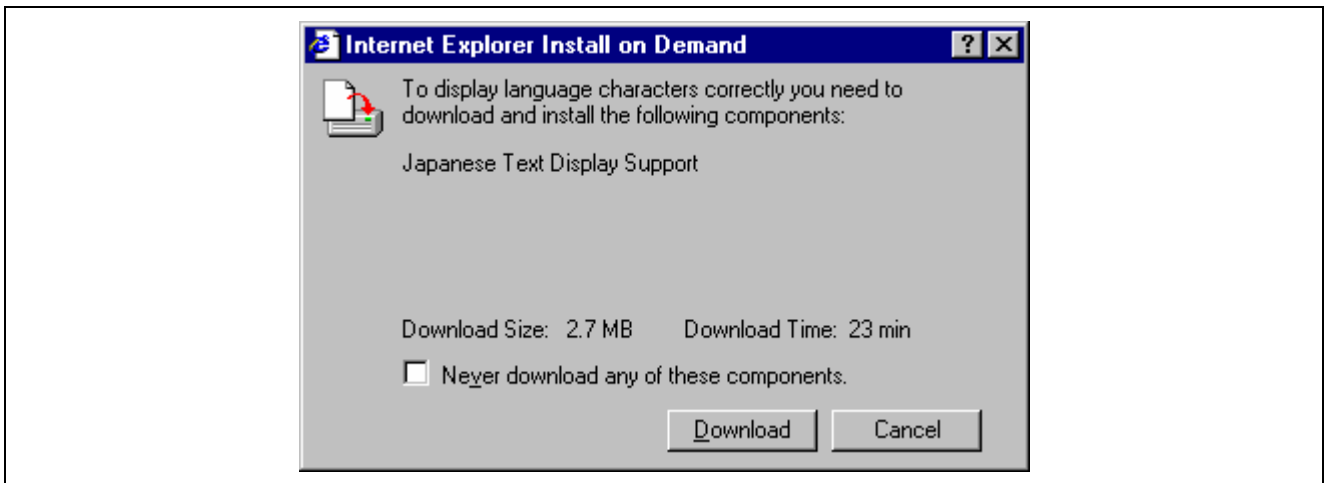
Internet Explorer Install on Demand

?

To display language characters correctly you need to download and install the following components:

Japanese Text Display Support

Download Size: 2.7 MB Download Time: 23 min

Never download any of these components.

Download

Cancel